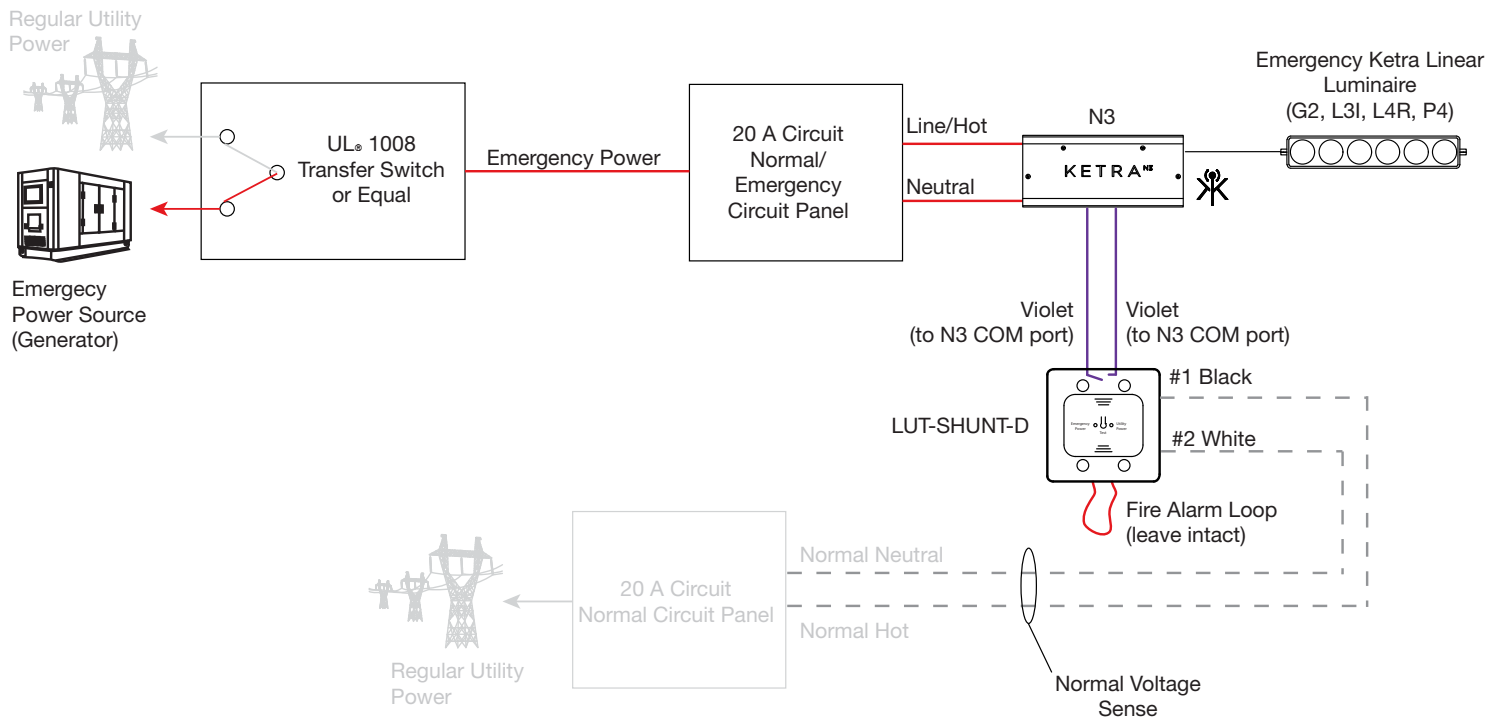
Regular Utility Power

UL® 1008 Transfer Switch or Equal

Emergecy Power Source (Generator)

Emergency Power

20 A Circuit Normal/ Emergency Circuit Panel

Line/Hot

Neutral

N3

KETRA N3

Emergency Ketra Linear Luminaire (G2, L3I, L4R, P4)

Violet (to N3 COM port)

Violet (to N3 COM port)

#1 Black

LUT-SHUNT-D

Emergency Power

Utility Power

#2 White

Fire Alarm Loop (leave intact)

Normal Neutral

20 A Circuit Normal Circuit Panel

Normal Hot

Regular Utility Power

Normal Voltage Sense